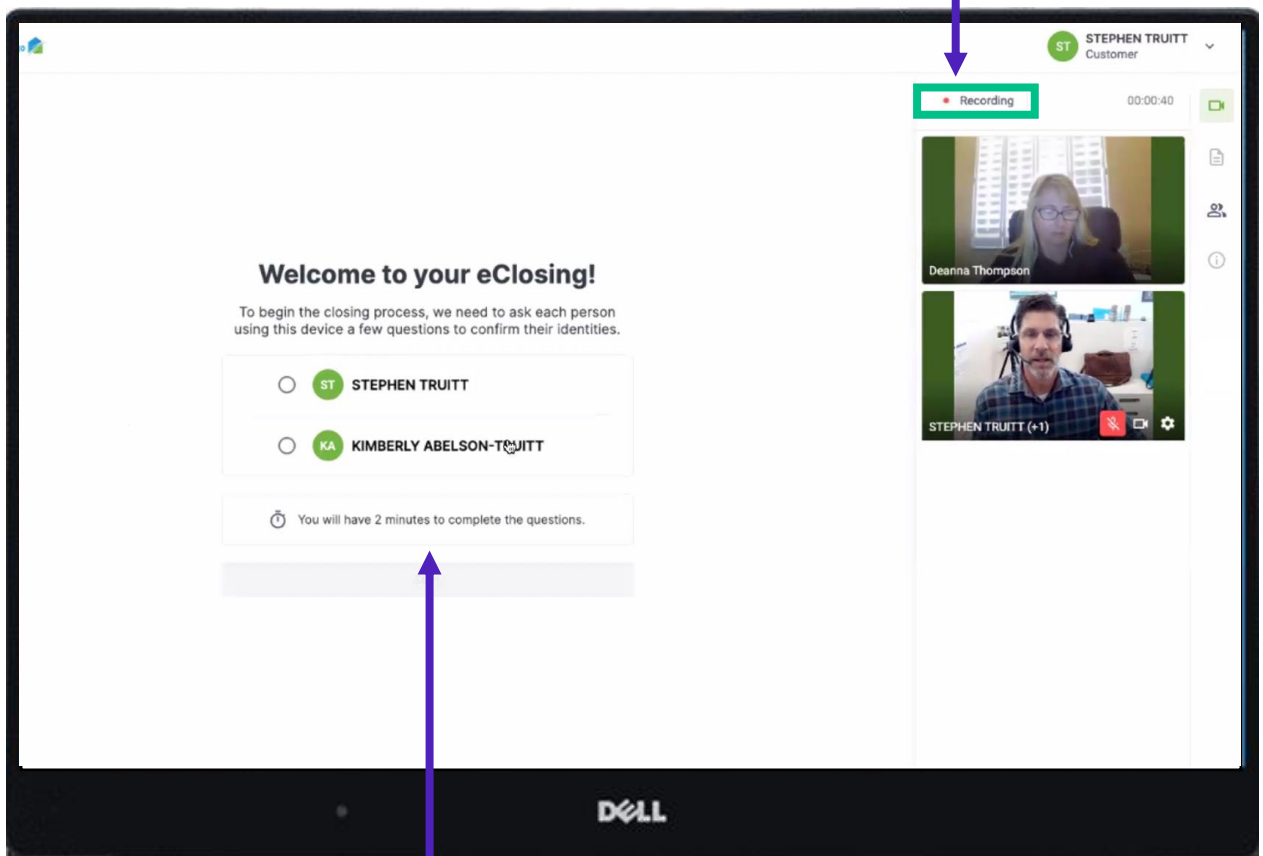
ST STEPHEN TRUITT
Customer

Recording

00:00:40

Deanna Thompson

STEPHEN TRUITT (+1)

Welcome to your eClosing!

To begin the closing process, we need to ask each person using this device a few questions to confirm their identities.

ST STEPHEN TRUITT

KA KIMBERLY ABELSON-TRUITT

You will have 2 minutes to complete the questions.

DELL